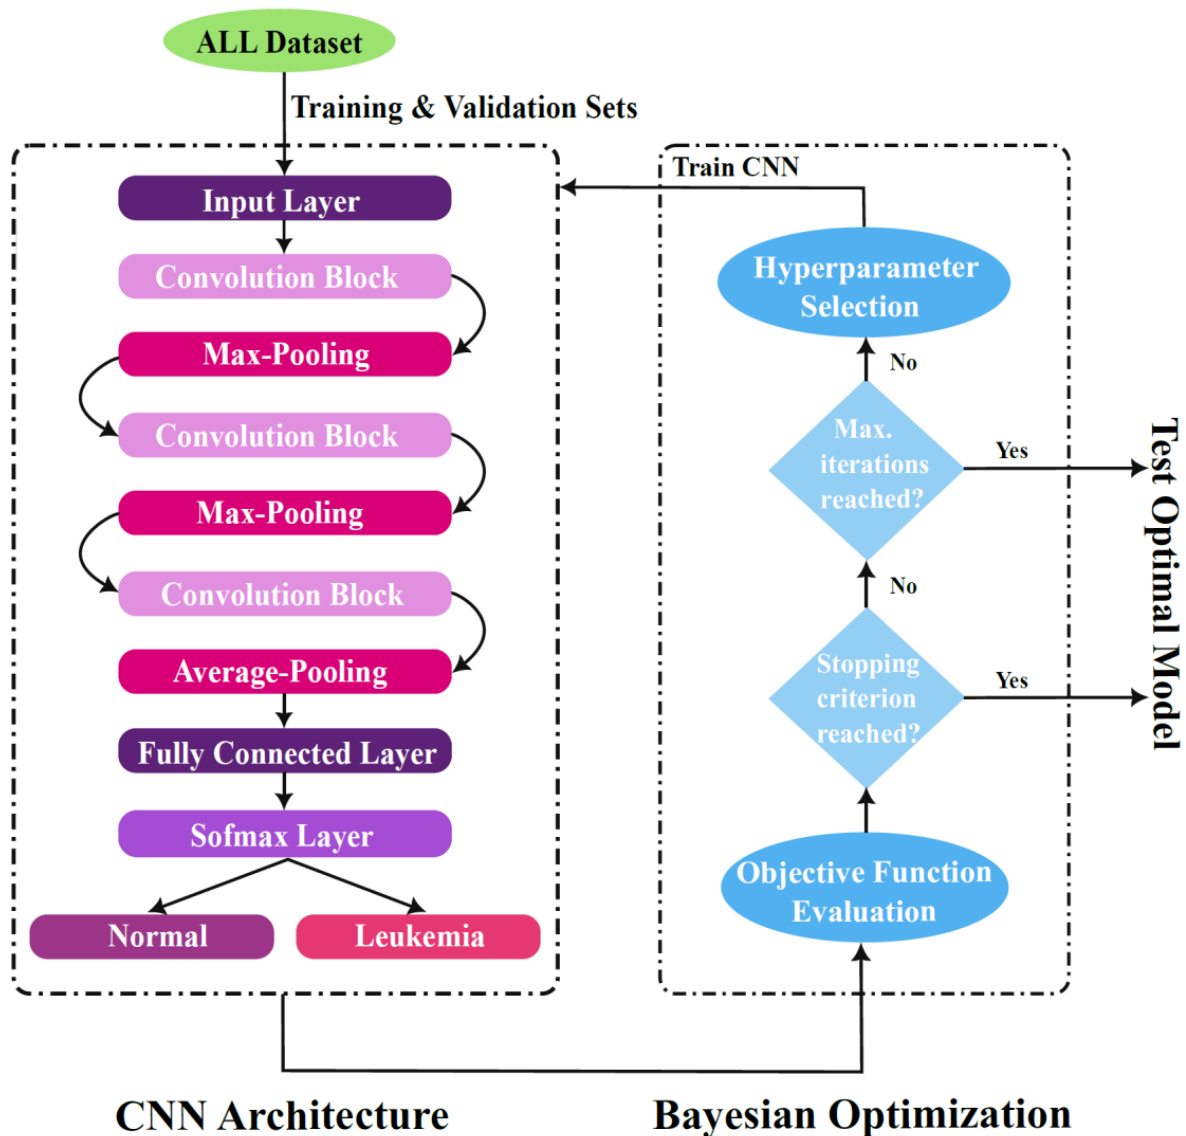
ALL Dataset

Training & Validation Sets

Input Layer

Convolution Block

Max-Pooling

Convolution Block

Max-Pooling

Convolution Block

Average-Pooling

Fully Connected Layer

Sofmax Layer

Normal

Leukemia

Train CNN

Hyperparameter Selection

No

Max. iterations reached?

Yes

No

Stopping criterion reached?

Yes

Objective Function Evaluation

Test Optimal Model

CNN Architecture

Bayesian Optimization